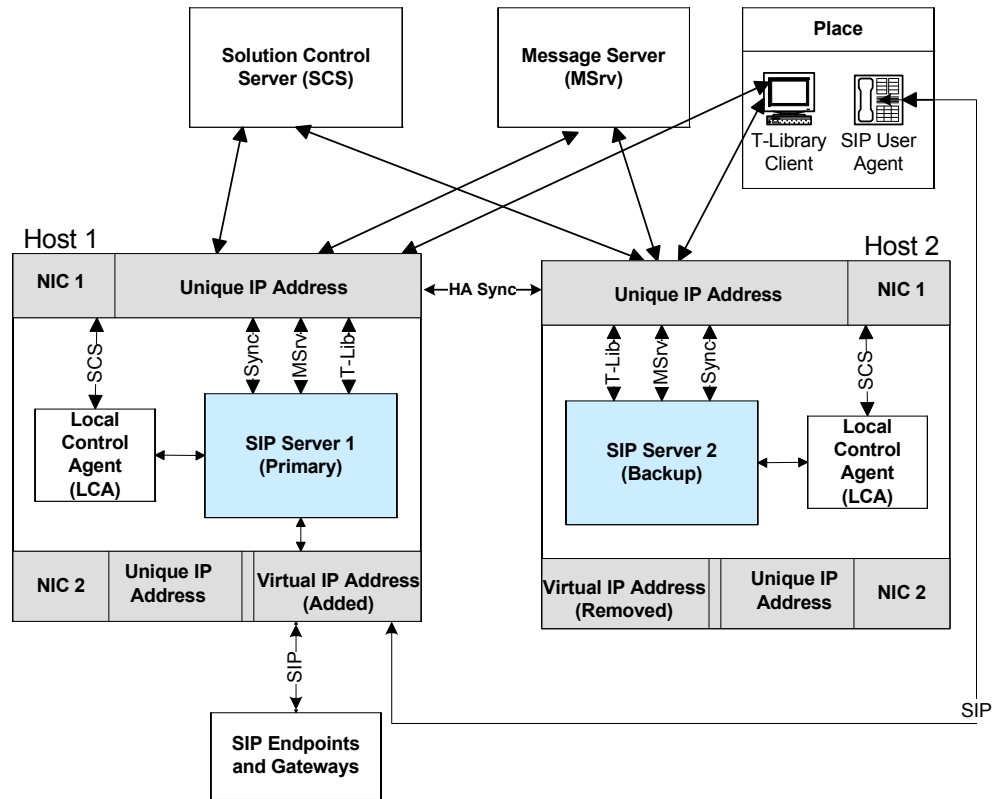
Solution Control Server (SCS)

Message Server (MSrv)

Place

T-Library Client

SIP User Agent

Host 1

NIC 1

Unique IP Address

HA Sync

SCS

Sync

MSrv

T-Lib

Local Control Agent (LCA)

SIP Server 1 (Primary)

NIC 2

Unique IP Address

Virtual IP Address (Added)

SIP

SIP Endpoints and Gateways

Host 2

Unique IP Address

NIC 1

T-Lib

MSrv

Sync

SCS

SIP Server 2 (Backup)

Local Control Agent (LCA)

Virtual IP Address (Removed)

Unique IP Address

NIC 2

SIP